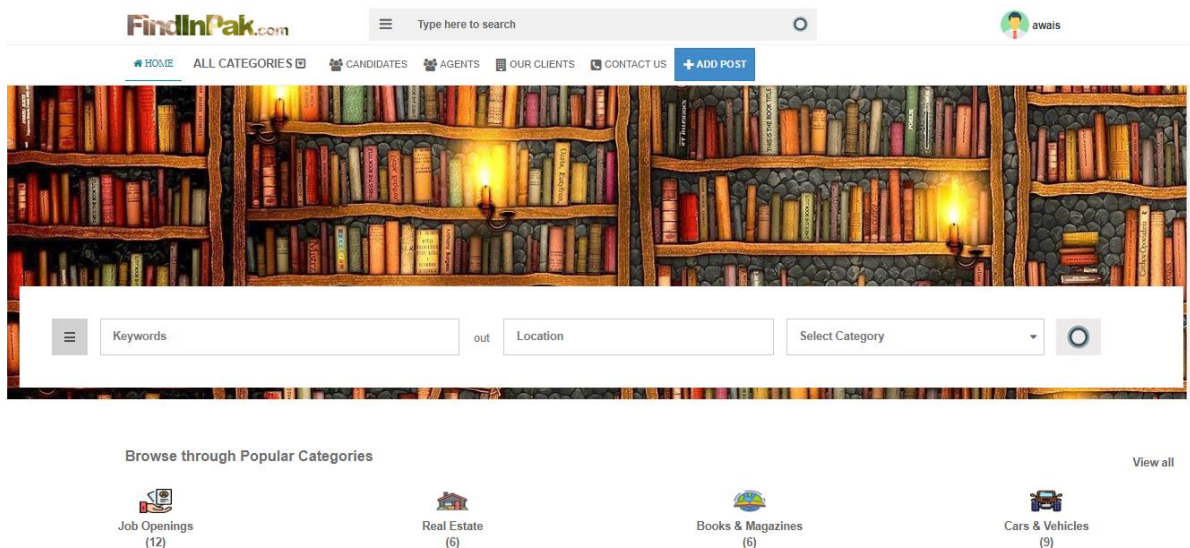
FindInPak.com

Type here to search

awais

HOME
ALL CATEGORIES
CANDIDATES
AGENTS
OUR CLIENTS
CONTACT US
+ ADD POST

Keywords
out
Location
Select Category

Browse through Popular Categories

View all

Job Openings
(12)

Real Estate
(6)

Books & Magazines
(6)

Cars & Vehicles
(9)